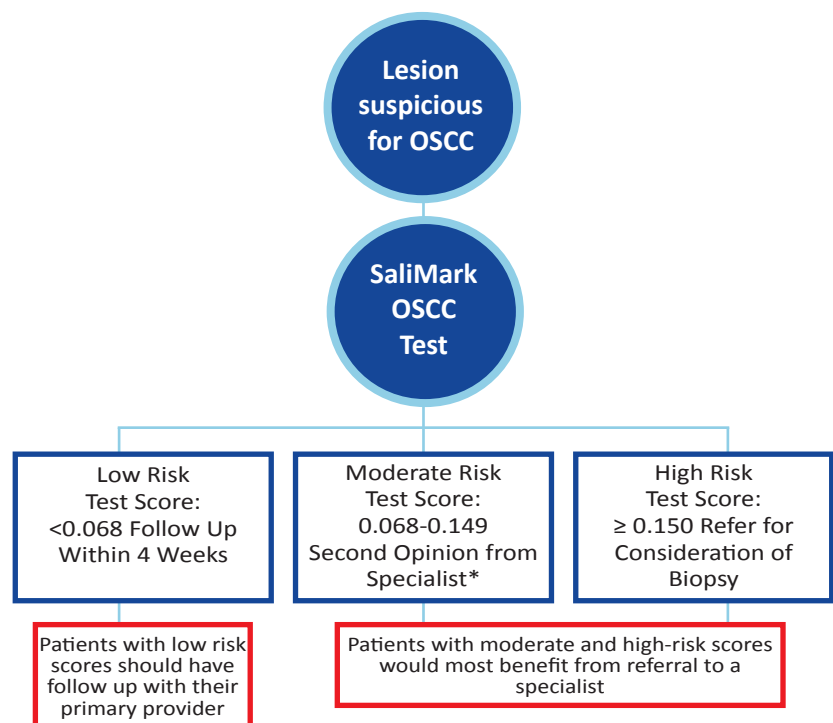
Lesion suspicious for OSCC

SaliMark OSCC Test

Low Risk Test Score: <0.068 Follow Up Within 4 Weeks

Moderate Risk Test Score: 0.068-0.149 Second Opinion from Specialist*

High Risk Test Score: ≥ 0.150 Refer for Consideration of Biopsy

Patients with low risk scores should have follow up with their primary provider

Patients with moderate and high-risk scores would most benefit from referral to a specialist